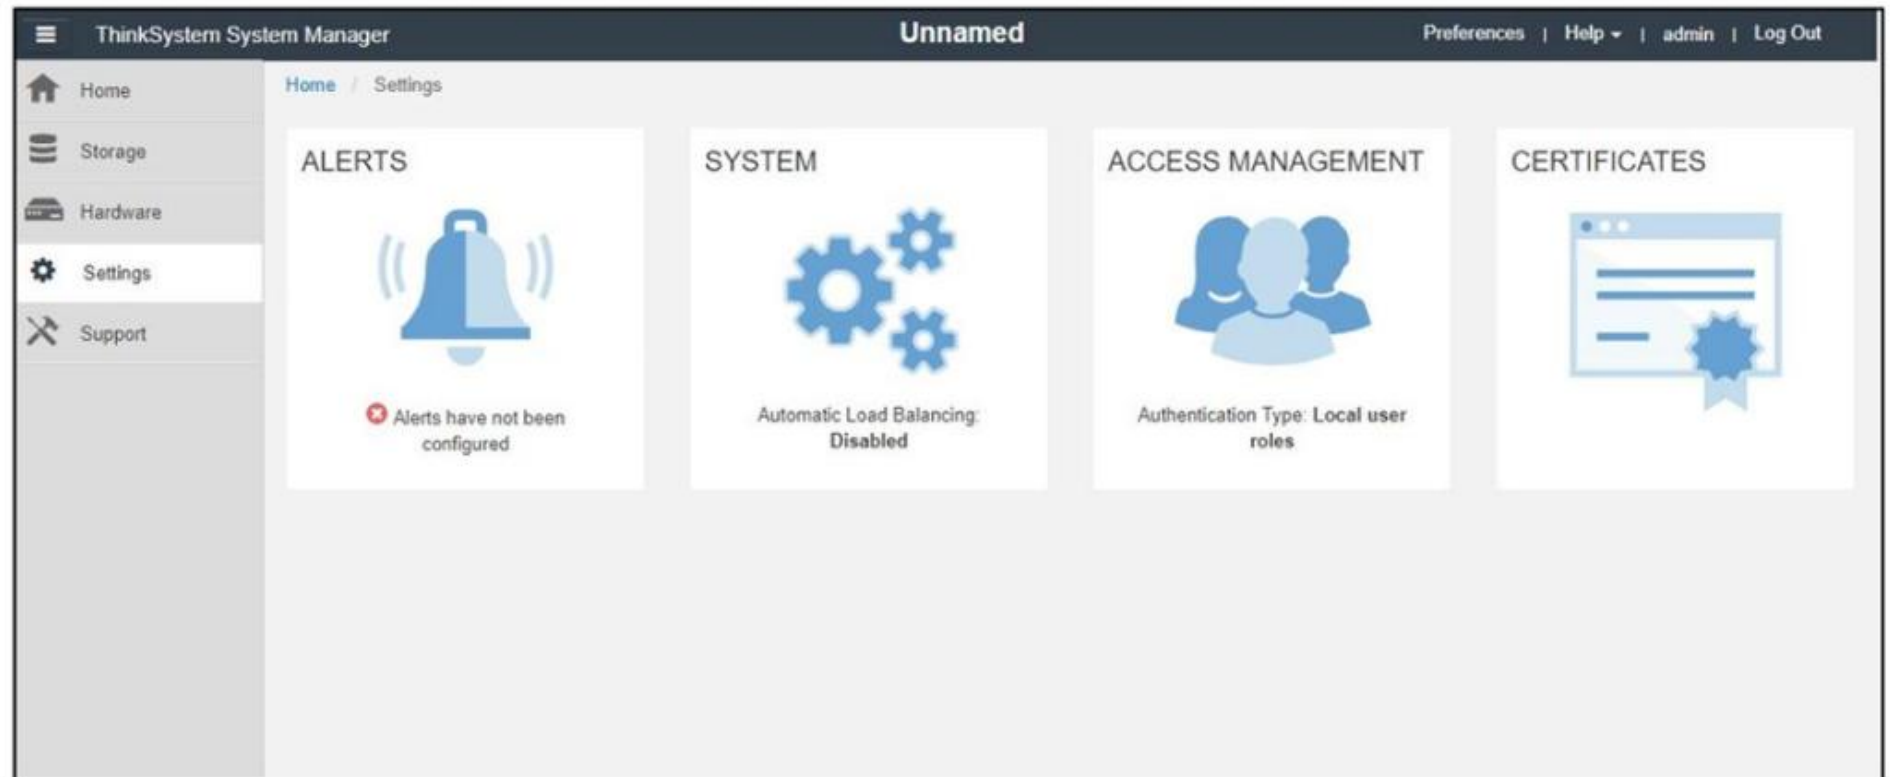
ThinkSystem System Manager

Unnamed

Preferences | Help | admin | Log Out

Home

Storage

Hardware

Settings

Support

Home / Settings

ALERTS

Alerts have not been configured

SYSTEM

Automatic Load Balancing: Disabled

ACCESS MANAGEMENT

Authentication Type: Local user roles

CERTIFICATES